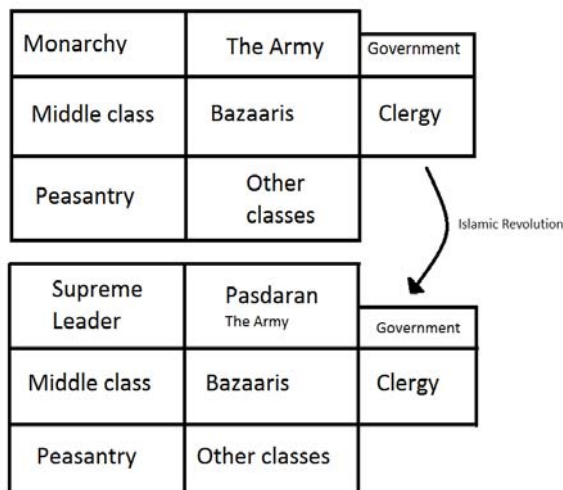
| Monarchy | The Army | Government |
|---|---|---|
| Middle class | Bazaaris | Clergy |
| Peasantry | Other classes | |

Islamic Revolution

| Supreme Leader | Pasdaran The Army | Government |
|---|---|---|
| Middle class | Bazaaris | Clergy |
| Peasantry | Other classes | |